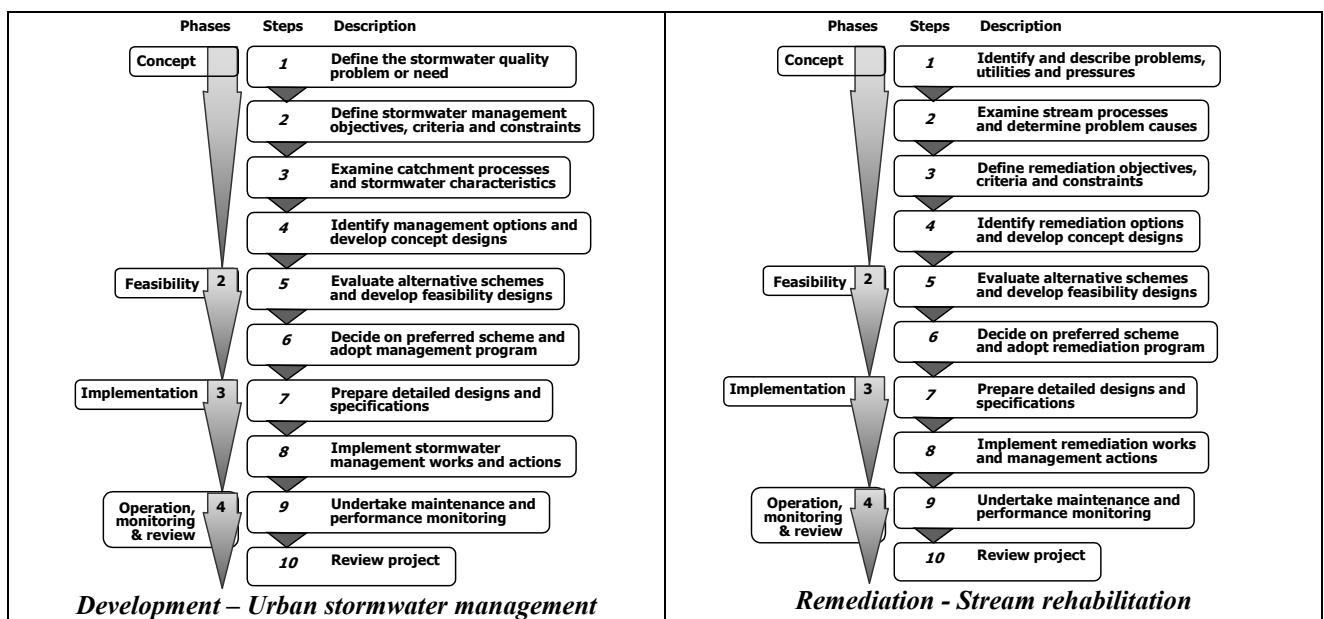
Phases Steps Description

Concept 1 Define the stormwater quality problem or need

2 Define stormwater management objectives, criteria and constraints

3 Examine catchment processes and stormwater characteristics

4 Identify management options and develop concept designs

Feasibility 2 5 Evaluate alternative schemes and develop feasibility designs

6 Decide on preferred scheme and adopt management program

Implementation 3 7 Prepare detailed designs and specifications

8 Implement stormwater management works and actions

Operation, monitoring & review 4 9 Undertake maintenance and performance monitoring

10 Review project

Development – Urban stormwater management

Phases Steps Description

Concept 1 Identify and describe problems, utilities and pressures

2 Examine stream processes and determine problem causes

3 Define remediation objectives, criteria and constraints

4 Identify remediation options and develop concept designs

Feasibility 2 5 Evaluate alternative schemes and develop feasibility designs

6 Decide on preferred scheme and adopt remediation program

Implementation 3 7 Prepare detailed designs and specifications

8 Implement remediation works and management actions

Operation, monitoring & review 4 9 Undertake maintenance and performance monitoring

10 Review project

Remediation - Stream rehabilitation